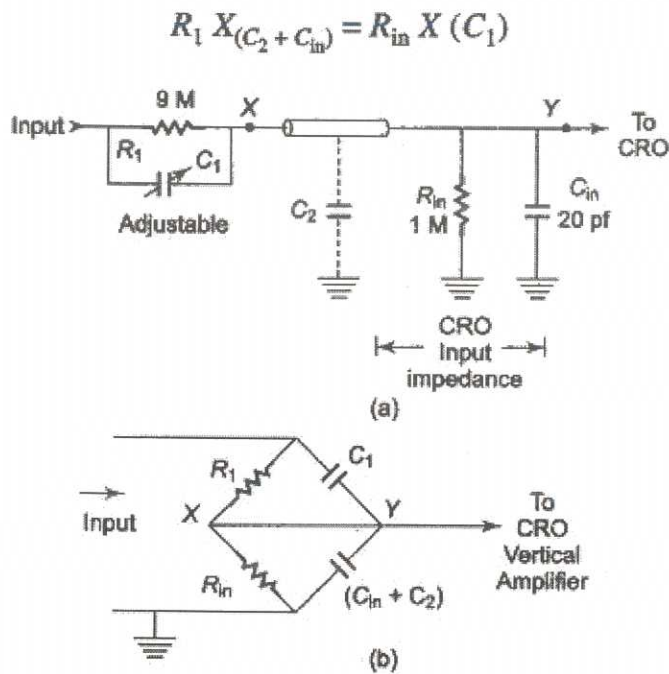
$R_1 X_{(C_2 + C_{in})} = R_{in} X (C_1)$

Input
9 M
X
Y
To CRO
$R_1$
$C_1$
Adjustable
$C_2$
$R_{in}$
1 M
$C_{in}$
20 pf
CRO Input impedance
(a)

$R_1$
$C_1$
Input
X
Y
To CRO Vertical Amplifier
$R_{in}$
$(C_{in} + C_2)$
(b)